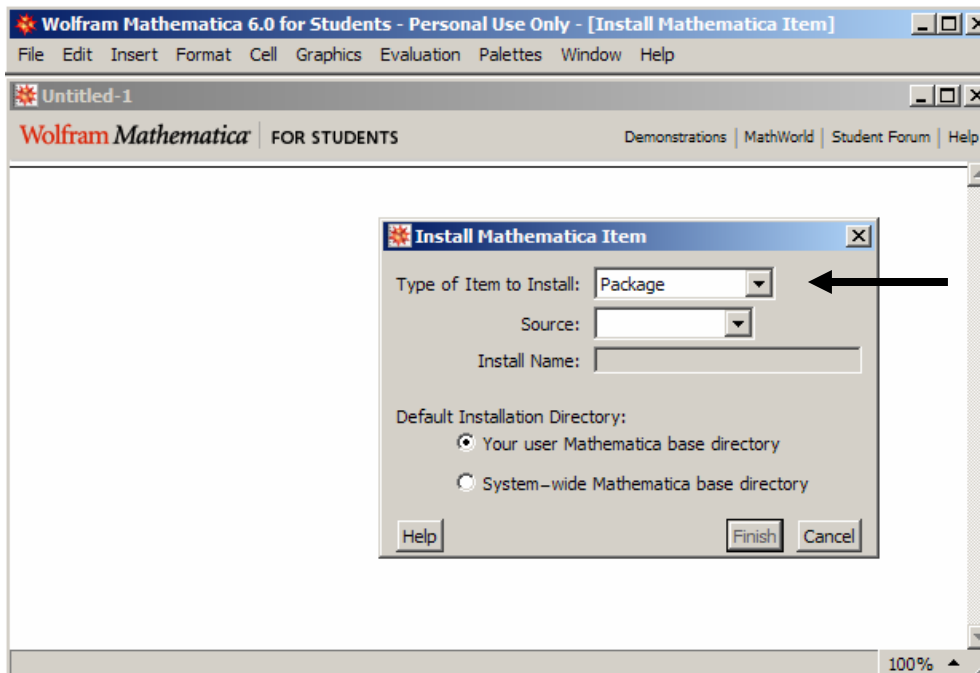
Wolfram Mathematica 6.0 for Students - Personal Use Only - [Install Mathematica Item]

File Edit Insert Format Cell Graphics Evaluation Palettes Window Help

Untitled-1

Wolfram Mathematica | FOR STUDENTS

Demonstrations | MathWorld | Student Forum | Help

Install Mathematica Item

Type of Item to Install: Package

Source:

Install Name:

Default Installation Directory:

Your user Mathematica base directory

System–wide Mathematica base directory

Help

Finish

Cancel

100%